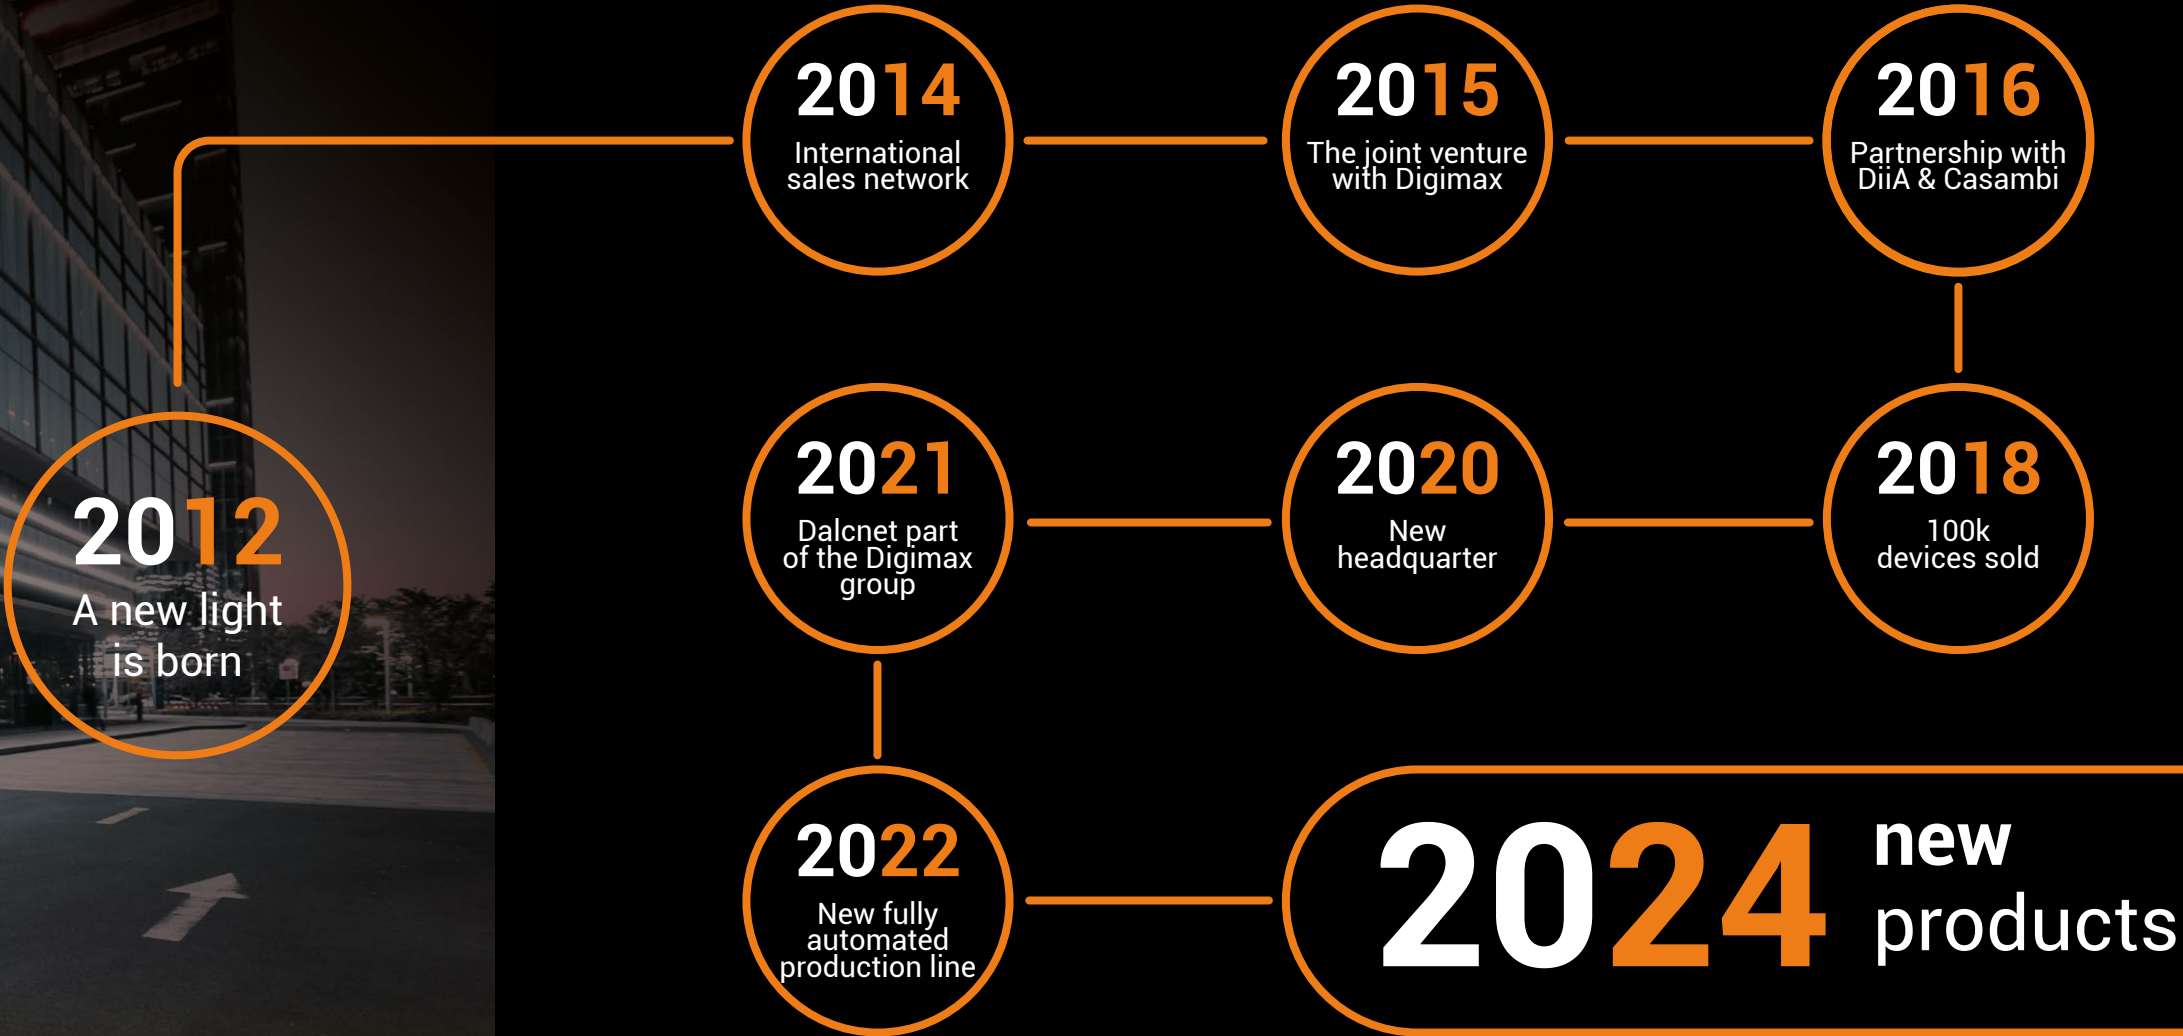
2012
A new light is born

2014
International sales network

2015
The joint venture with Digimax

2016
Partnership with DiiA & Casambi

2018
100k devices sold

2020
New headquarter

2021
Dalcnet part of the Digimax group

2022
New fully automated production line

2024
new products